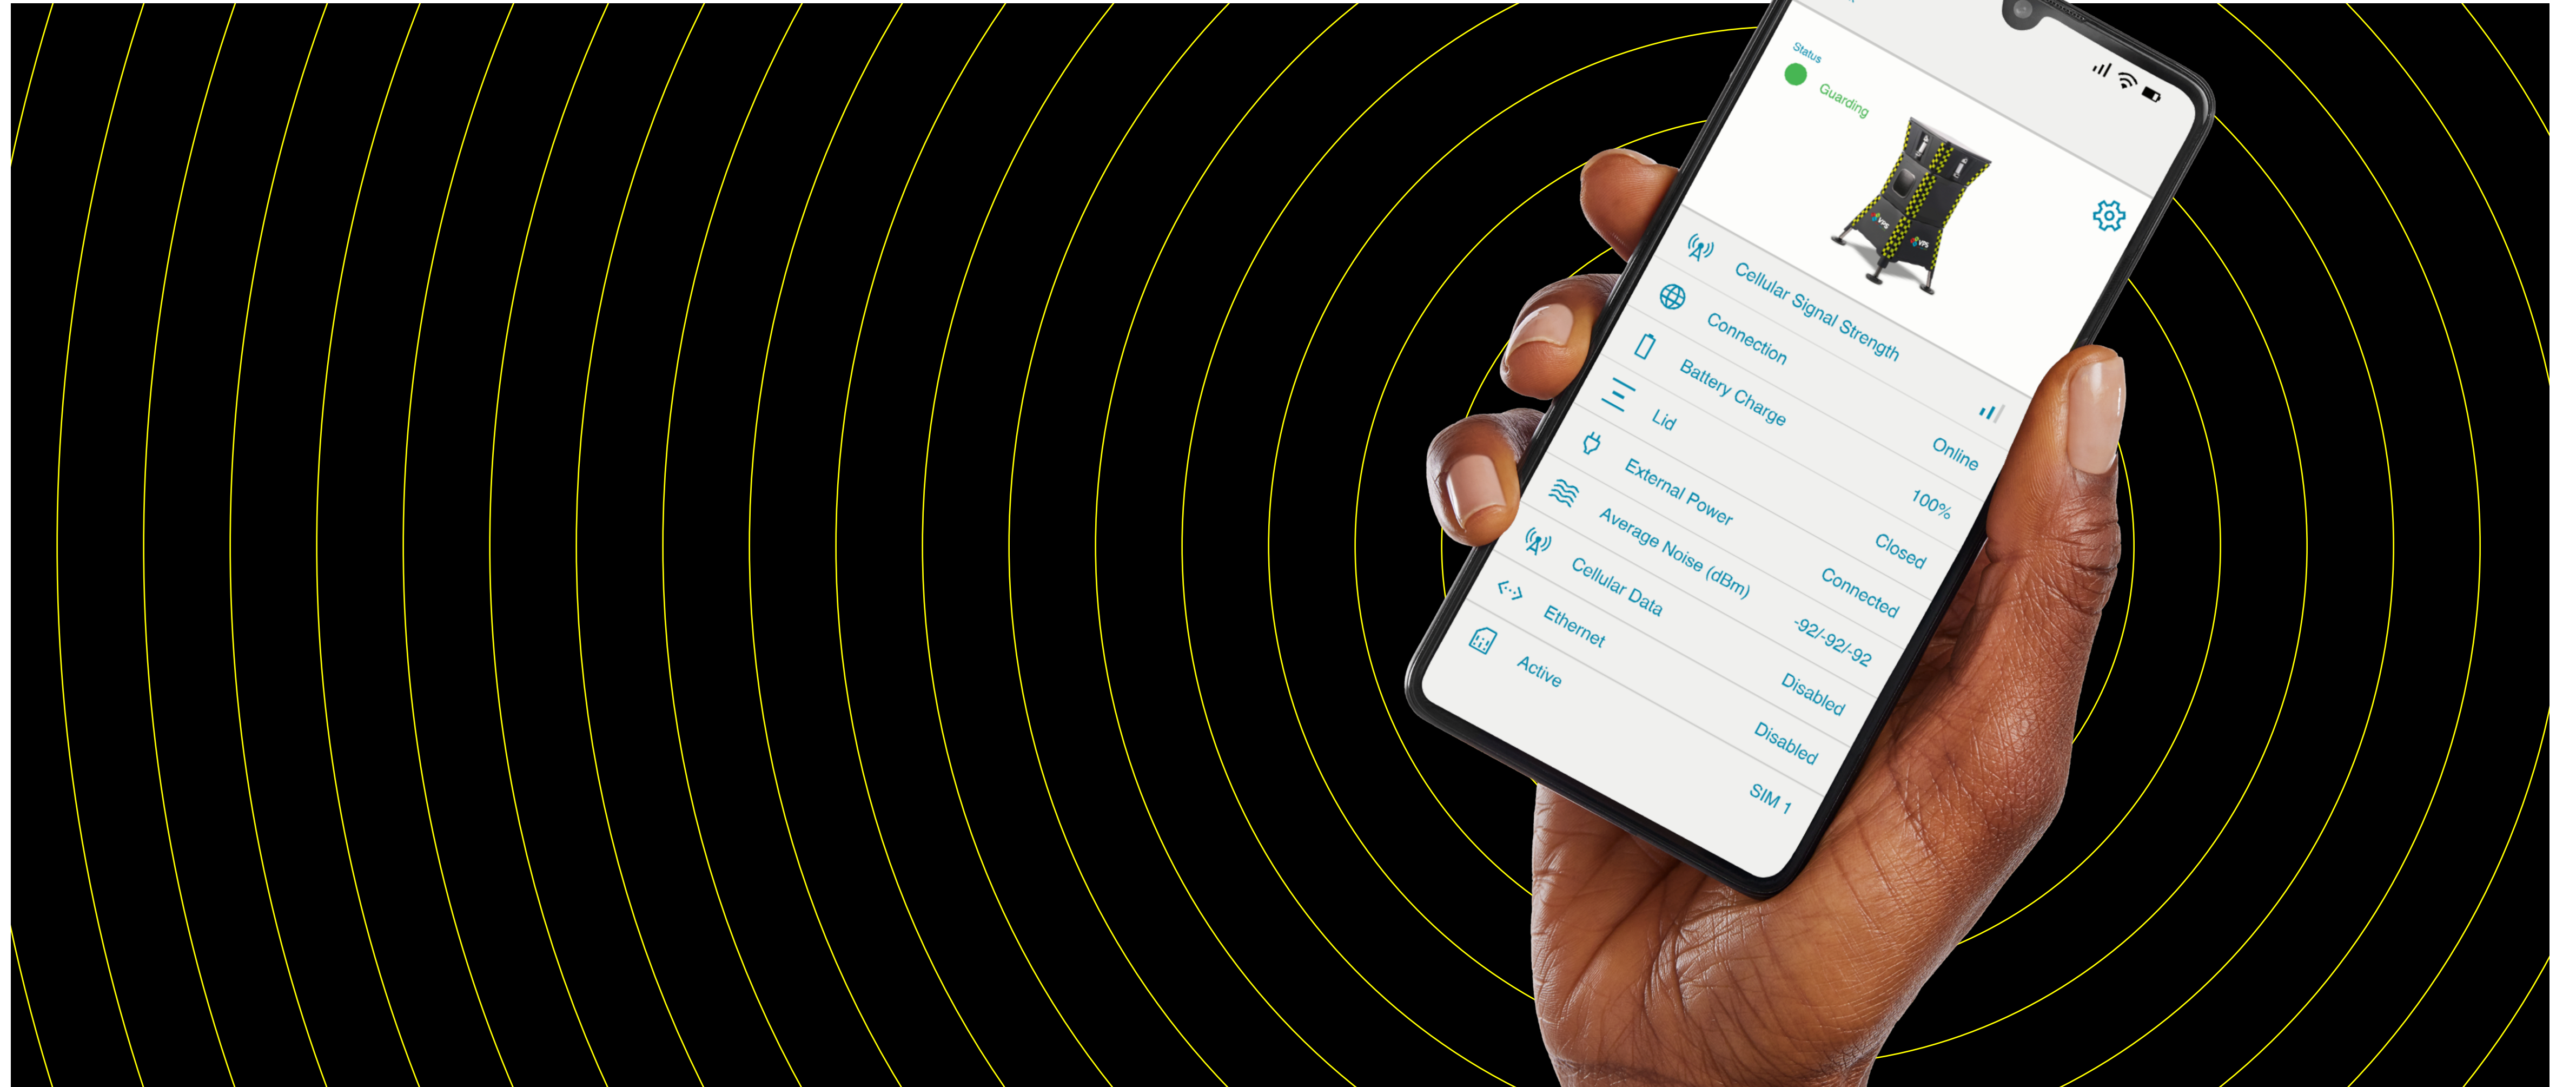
Status
Guarding

Cellular Signal Strength
Connection Online
Battery Charge 100%
Lid Closed
External Power Connected
Average Noise (dBm) -92/-92/-92
Cellular Data Disabled
Ethernet Disabled
Active SIM 1